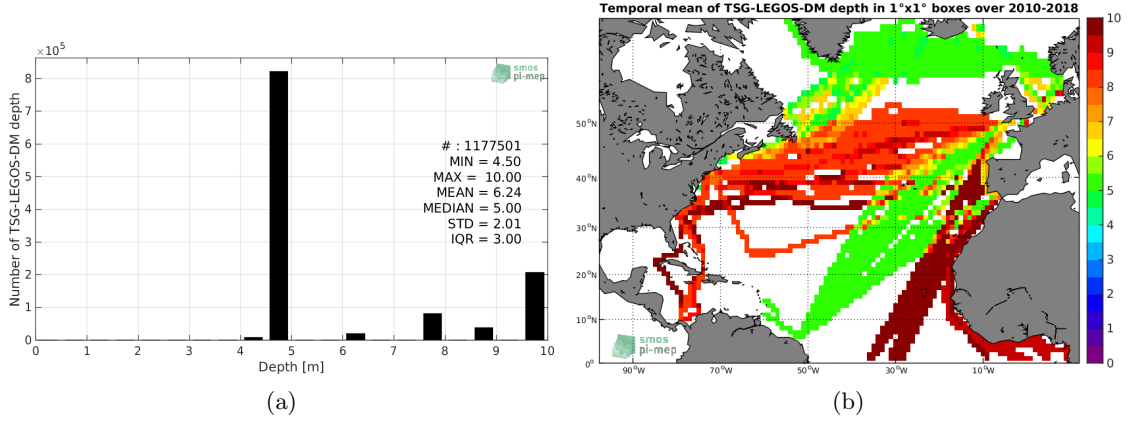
$\times 10^5$

smos pi-mep

Number of TSG-LEGOS-DM depth

0 1 2 3 4 5 6 7 8

\# : 1177501
MIN = 4.50
MAX = 10.00
MEAN = 6.24
MEDIAN = 5.00
STD = 2.01
IQR = 3.00

0 1 2 3 4 5 6 7 8 9 10
Depth [m]

(a)

Temporal mean of TSG-LEGOS-DM depth in 1°x1° boxes over 2010-2018

50°N
40°N
30°N
20°N
10°N
0°

90°W 70°W 50°W 30°W 10°W

smos pi-mep

10 9 8 7 6 5 4 3 2 1 0

(b)